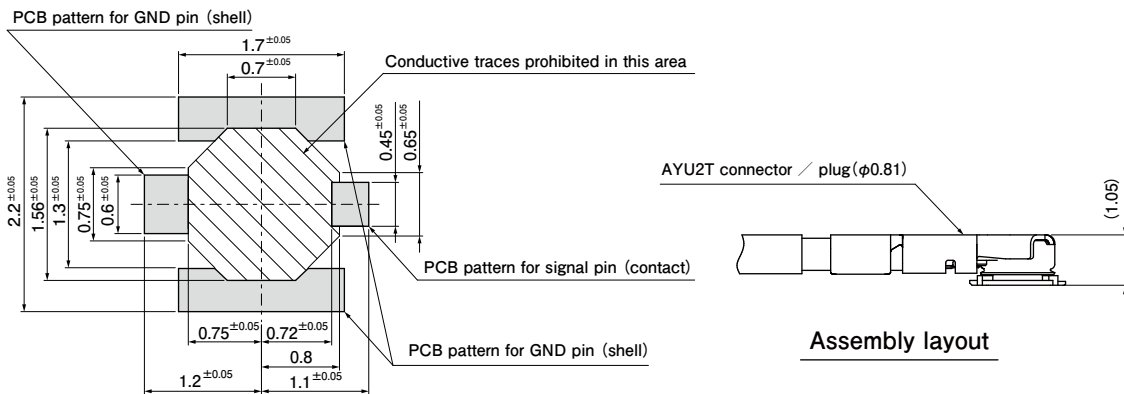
PCB pattern for GND pin (shell)

$1.7^{\pm0.05}$

$0.7^{\pm0.05}$

Conductive traces prohibited in this area

$0.45^{\pm0.05}$

$0.65^{\pm0.05}$

$2.2^{\pm0.05}$

$1.56^{\pm0.05}$

$1.3^{\pm0.05}$

$0.75^{\pm0.05}$

$0.6^{\pm0.05}$

PCB pattern for signal pin (contact)

$0.75^{\pm0.05}$

$0.72^{\pm0.05}$

0.8

PCB pattern for GND pin (shell)

$1.2^{\pm0.05}$

$1.1^{\pm0.05}$

AYU2T connector ／ plug($\phi$0.81)

(1.05)

Assembly layout